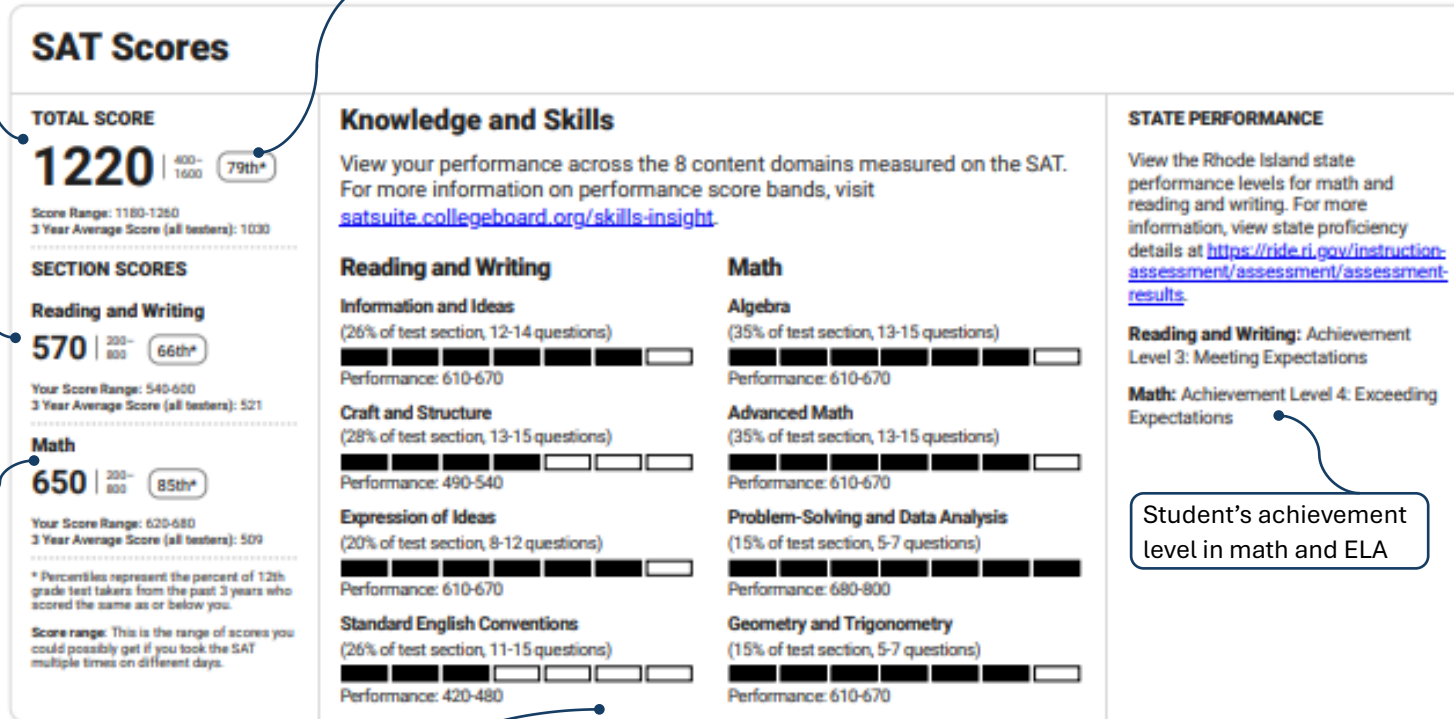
SAT Scores

TOTAL SCORE

1220 | 400–1600 79th*

Score Range: 1180-1260
3 Year Average Score (all testers): 1030

SECTION SCORES

Reading and Writing

570 | 200–800 66th*

Your Score Range: 540-600
3 Year Average Score (all testers): 521

Math

650 | 200–800 85th*

Your Score Range: 620-680
3 Year Average Score (all testers): 509

* Percentiles represent the percent of 12th grade test takers from the past 3 years who scored the same as or below you.

Score range: This is the range of scores you could possibly get if you took the SAT multiple times on different days.

Knowledge and Skills

View your performance across the 8 content domains measured on the SAT. For more information on performance score bands, visit satsuite.collegeboard.org/skills-insight.

Reading and Writing

Information and Ideas
(26% of test section, 12-14 questions)
Performance: 610-670

Craft and Structure
(28% of test section, 13-15 questions)
Performance: 490-540

Expression of Ideas
(20% of test section, 8-12 questions)
Performance: 610-670

Standard English Conventions
(26% of test section, 11-15 questions)
Performance: 420-480

Math

Algebra
(35% of test section, 13-15 questions)
Performance: 610-670

Advanced Math
(35% of test section, 13-15 questions)
Performance: 610-670

Problem-Solving and Data Analysis
(15% of test section, 5-7 questions)
Performance: 680-800

Geometry and Trigonometry
(15% of test section, 5-7 questions)
Performance: 610-670

STATE PERFORMANCE

View the Rhode Island state performance levels for math and reading and writing. For more information, view state proficiency details at https://ride.ri.gov/instruction-assessment/assessment/assessment-results.

Reading and Writing: Achievement Level 3: Meeting Expectations

Math: Achievement Level 4: Exceeding Expectations

Student's achievement level in math and ELA